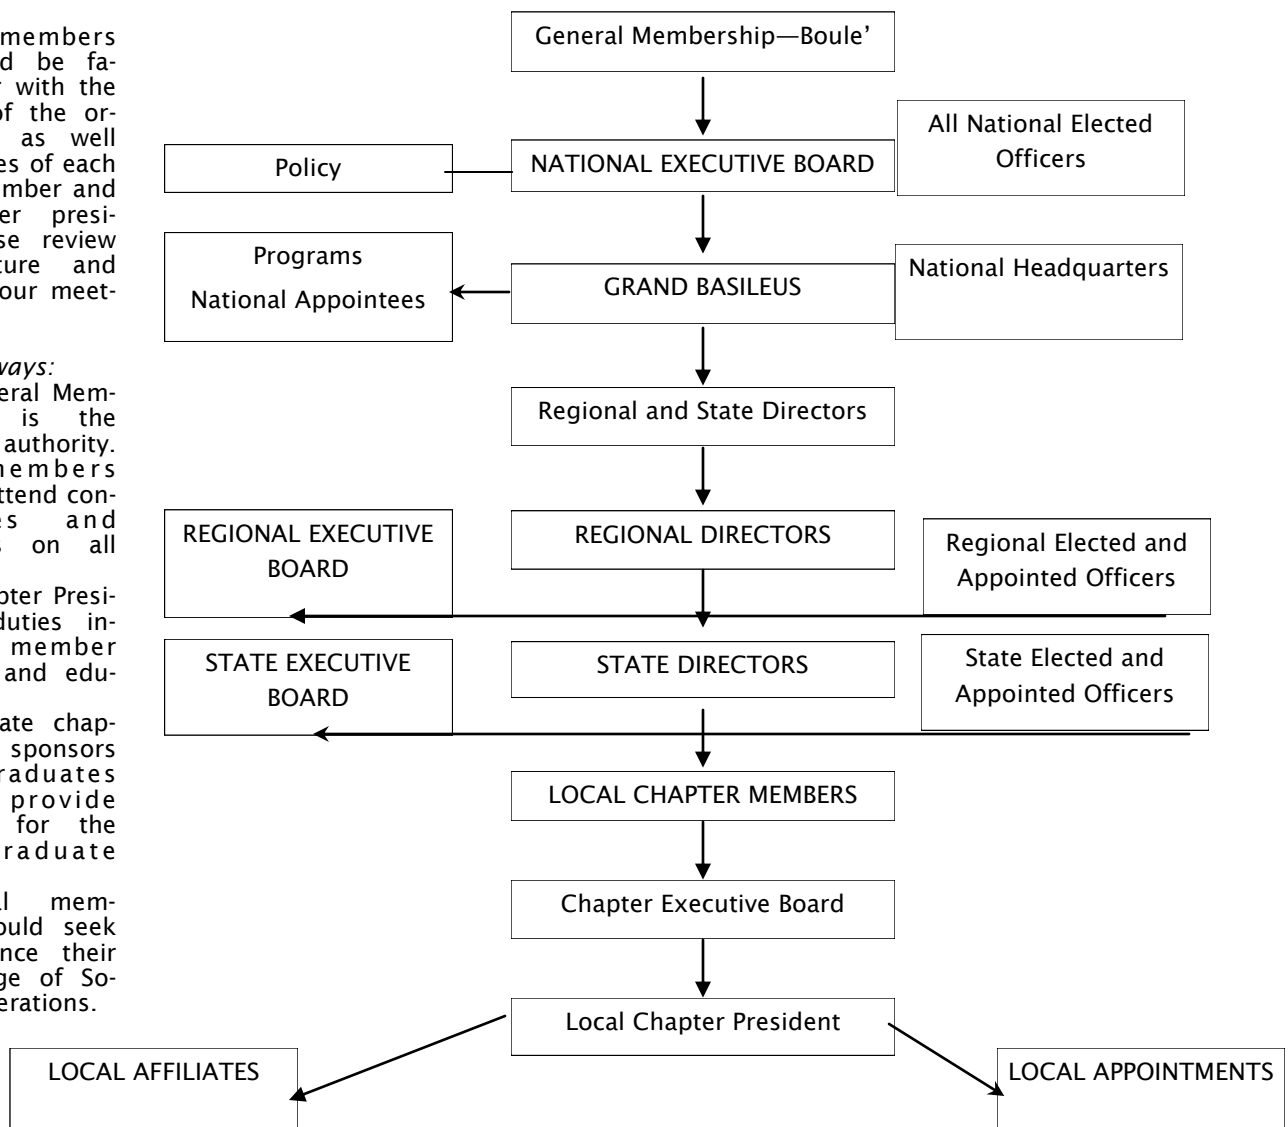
members d be fa- with the of the or- as well es of each mber and er presi- se review ture and our meet-

ways: eral Mem- is the authority. members ttend con- s and s on all

pter Presi- duties in- member and edu-

ate chap- sponsors raduates provide for the raduate

l mem- ould seek nce their ge of So- erations.

General Membership—Boule'

Policy

NATIONAL EXECUTIVE BOARD

All National Elected Officers

Programs
National Appointees

GRAND BASILEUS

National Headquarters

Regional and State Directors

REGIONAL EXECUTIVE BOARD

REGIONAL DIRECTORS

Regional Elected and Appointed Officers

STATE EXECUTIVE BOARD

STATE DIRECTORS

State Elected and Appointed Officers

LOCAL CHAPTER MEMBERS

Chapter Executive Board

Local Chapter President

LOCAL AFFILIATES

LOCAL APPOINTMENTS